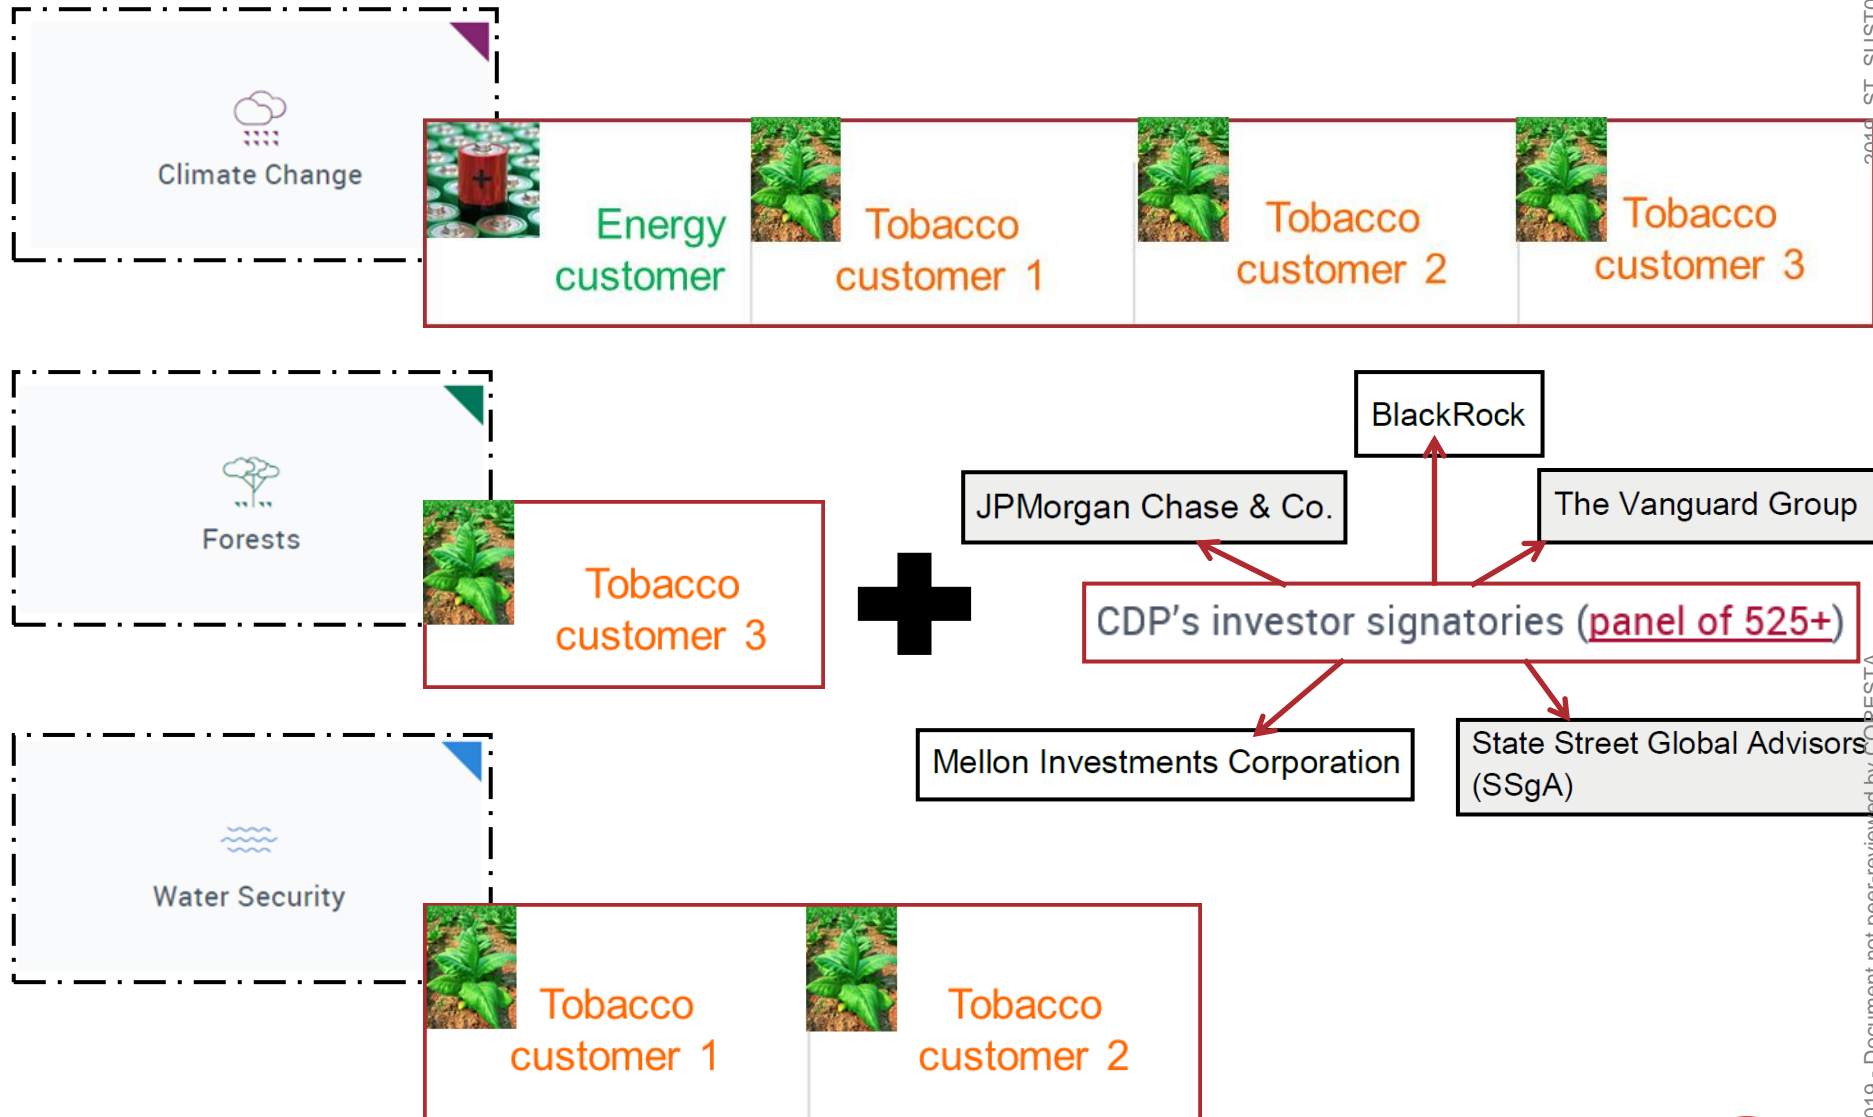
Climate Change

Energy customer

Tobacco customer 1

Tobacco customer 2

Tobacco customer 3

Forests

Tobacco customer 3

BlackRock

JPMorgan Chase & Co.

The Vanguard Group

CDP's investor signatories (panel of 525+)

Mellon Investments Corporation

State Street Global Advisors (SSgA)

Water Security

Tobacco customer 1

Tobacco customer 2

2019 ST SUST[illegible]

2019 - Document not peer-reviewed by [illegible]ORESTA